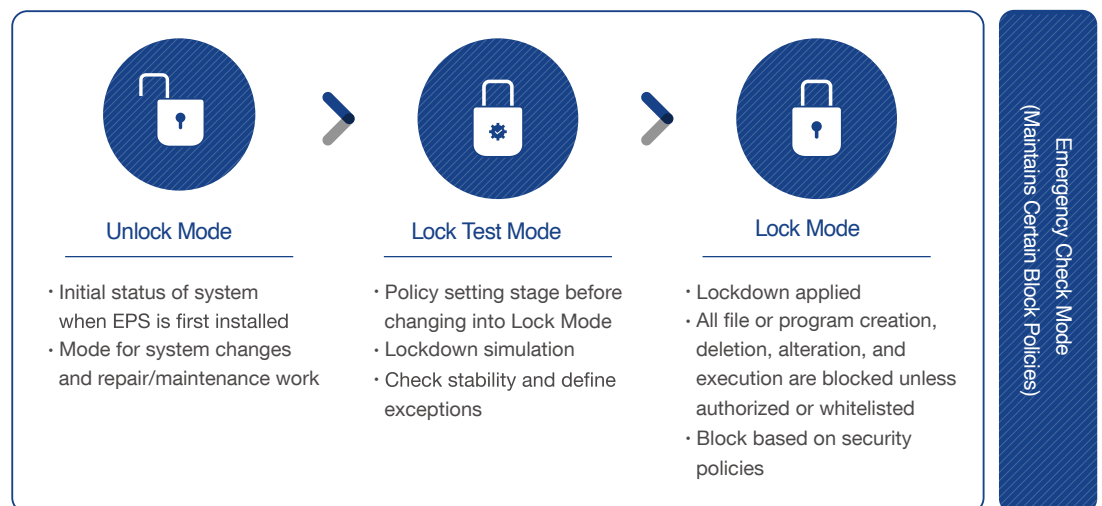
Unlock Mode

· Initial status of system when EPS is first installed
· Mode for system changes and repair/maintenance work

Lock Test Mode

· Policy setting stage before changing into Lock Mode
· Lockdown simulation
· Check stability and define exceptions

Lock Mode

· Lockdown applied
· All file or program creation, deletion, alteration, and execution are blocked unless authorized or whitelisted
· Block based on security policies

Emergency Check Mode
(Maintains Certain Block Policies)